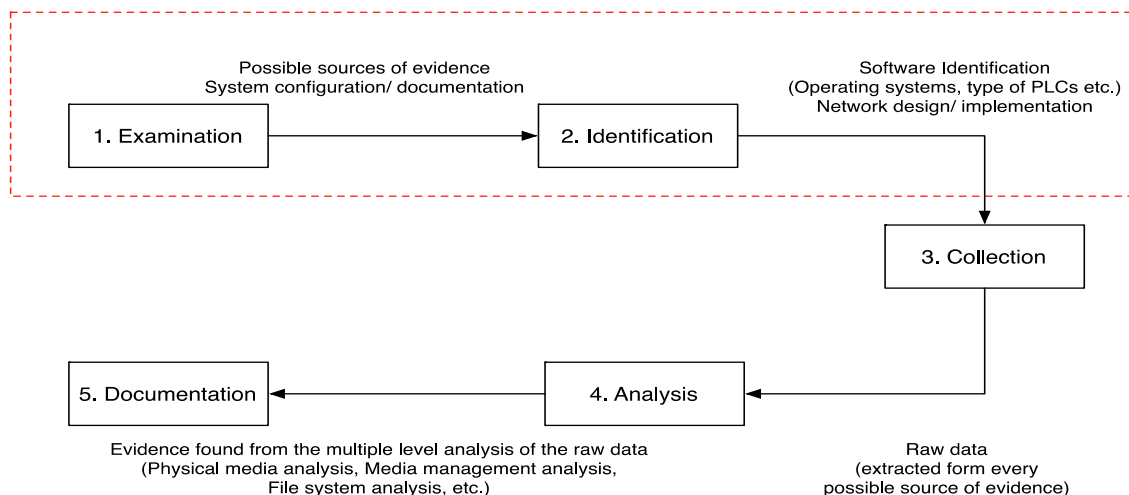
Possible sources of evidence
System configuration/ documentation

1. Examination

2. Identification

Software Identification
(Operating systems, type of PLCs etc.)
Network design/ implementation

3. Collection

5. Documentation

4. Analysis

Evidence found from the multiple level analysis of the raw data
(Physical media analysis, Media management analysis,
File system analysis, etc.)

Raw data
(extracted form every
possible source of evidence)